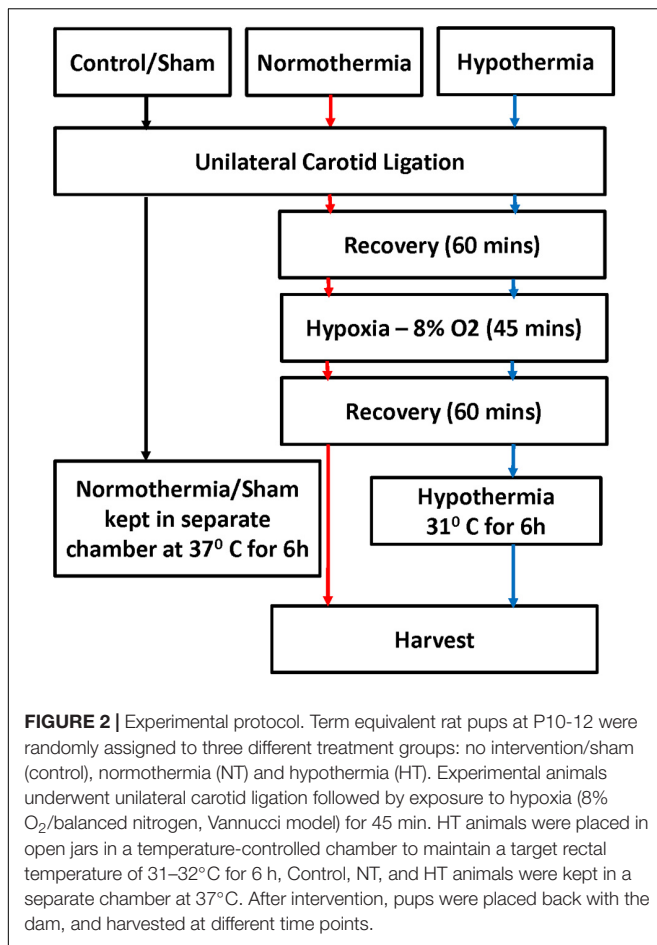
Control/Sham

Normothermia

Hypothermia

Unilateral Carotid Ligation

Recovery (60 mins)

Hypoxia – 8% O2 (45 mins)

Recovery (60 mins)

Normothermia/Sham kept in separate chamber at $37^0$ C for 6h

Hypothermia $31^0$ C for 6h

Harvest

**FIGURE 2 |** Experimental protocol. Term equivalent rat pups at P10-12 were randomly assigned to three different treatment groups: no intervention/sham (control), normothermia (NT) and hypothermia (HT). Experimental animals underwent unilateral carotid ligation followed by exposure to hypoxia (8% $O_2$/balanced nitrogen, Vannucci model) for 45 min. HT animals were placed in open jars in a temperature-controlled chamber to maintain a target rectal temperature of 31–32°C for 6 h, Control, NT, and HT animals were kept in a separate chamber at 37°C. After intervention, pups were placed back with the dam, and harvested at different time points.